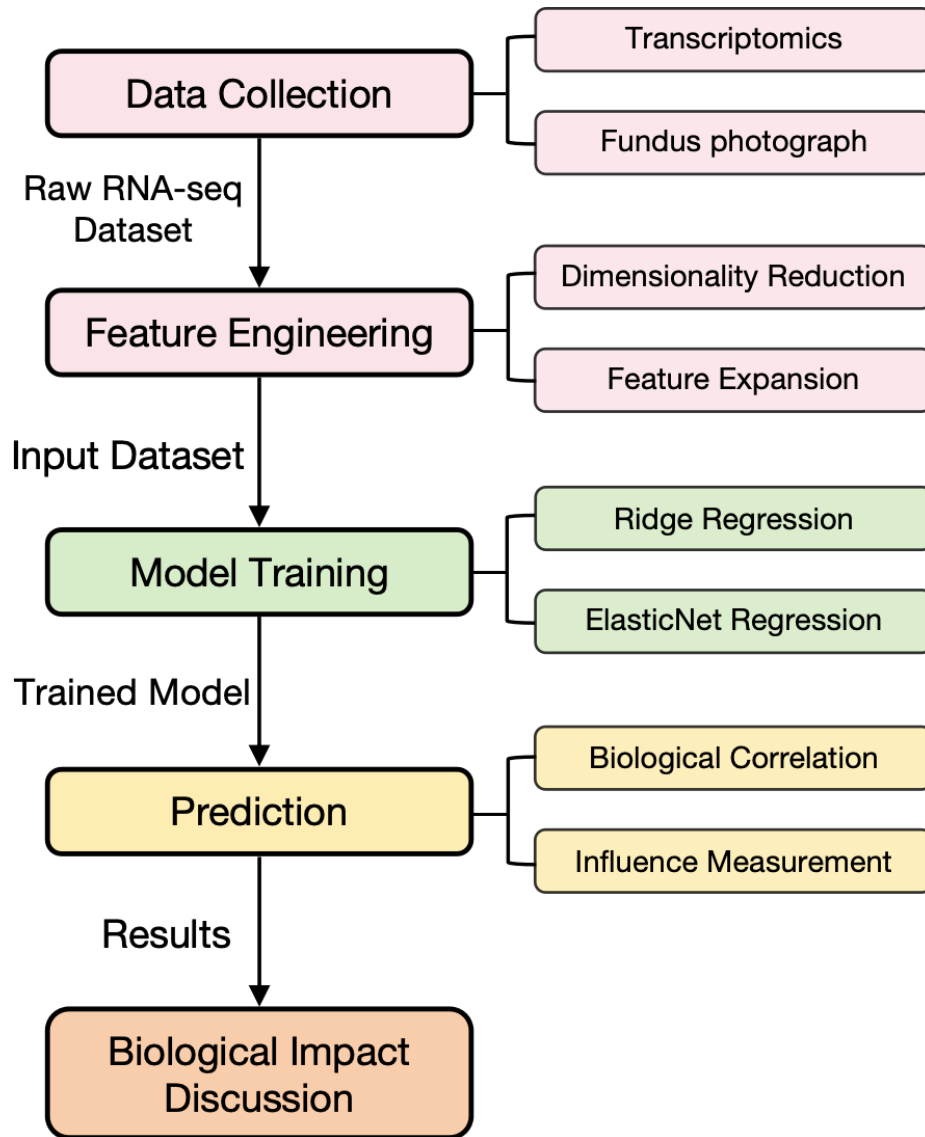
Data Collection

Transcriptomics

Fundus photograph

Raw RNA-seq Dataset

Feature Engineering

Dimensionality Reduction

Feature Expansion

Input Dataset

Model Training

Ridge Regression

ElasticNet Regression

Trained Model

Prediction

Biological Correlation

Influence Measurement

Results

Biological Impact Discussion